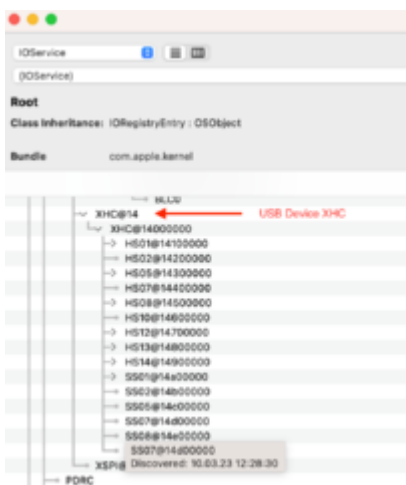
IOService

(IOService)

Root

Class Inheritance: IORegistryEntry : OSObject

Bundle com.apple.kernel

BLCD

XHC@14

USB Device XHC

XHC@14000000

HS01@14100000

HS02@14200000

HS05@14300000

HS07@14400000

HS08@14500000

HS10@14600000

HS12@14700000

HS13@14800000

HS14@14900000

SS01@14a00000

SS02@14b00000

SS05@14c00000

SS07@14d00000

SS08@14e00000

SS07@14d00000

Discovered: 10.03.23 12:28:30

XSPI@

PDRC